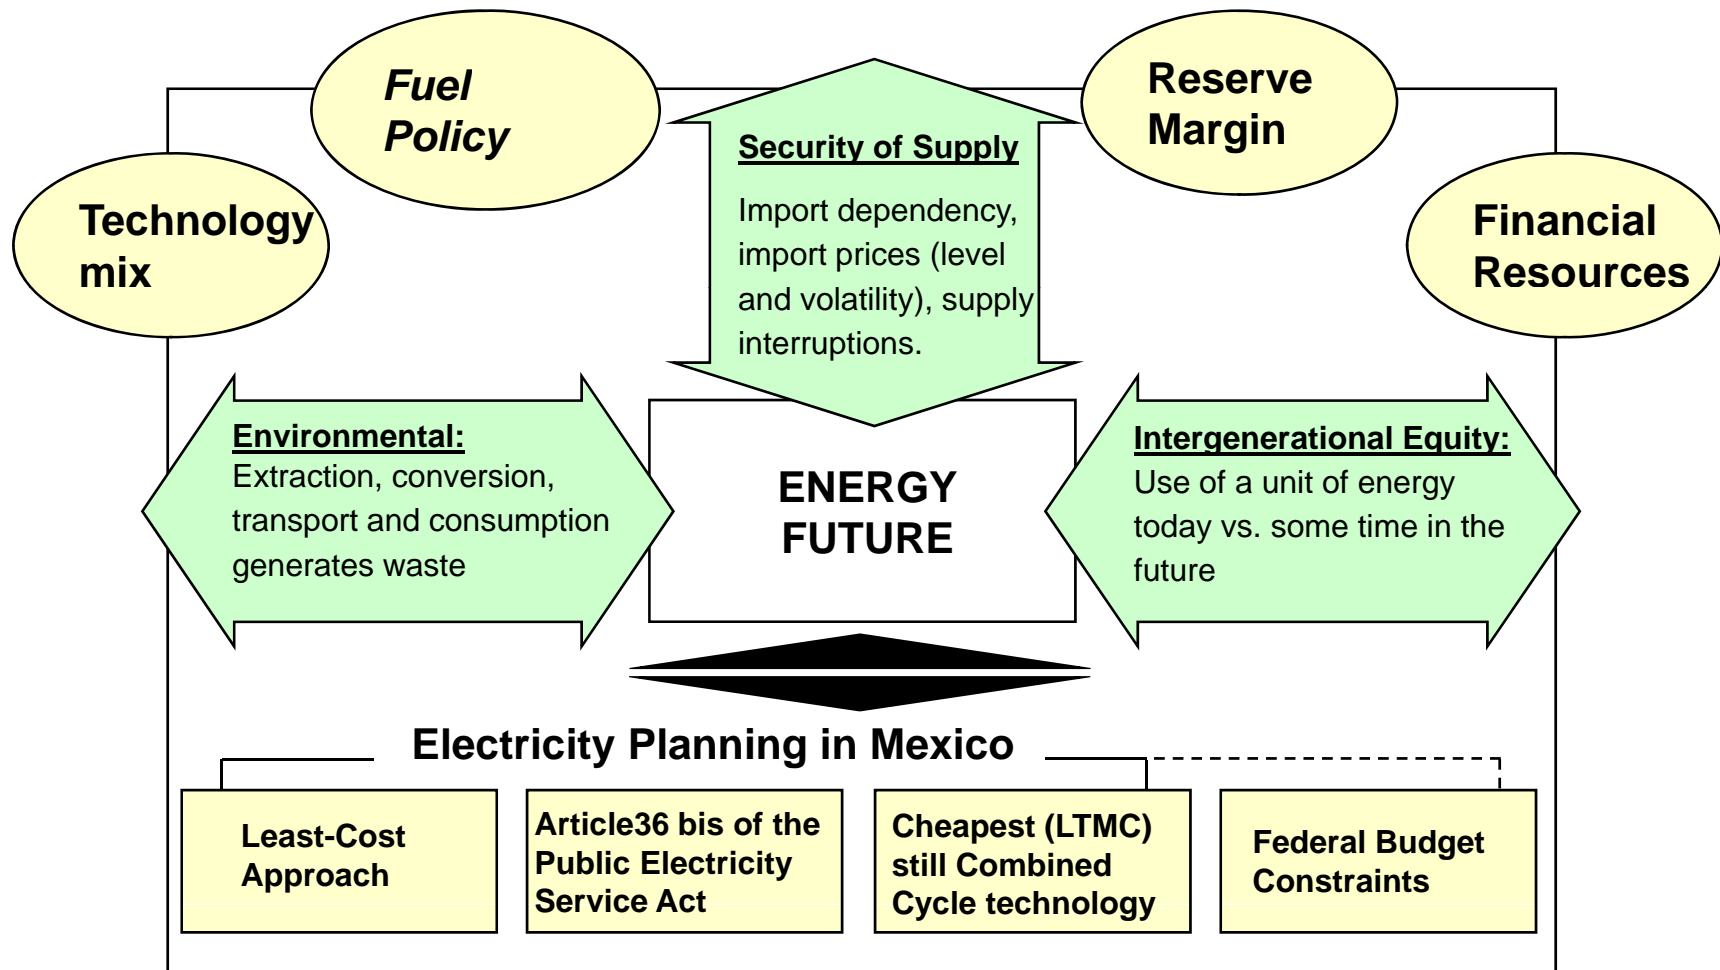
Fuel Policy

Reserve Margin

Technology mix

Financial Resources

Security of Supply

Import dependency, import prices (level and volatility), supply interruptions.

Environmental:
Extraction, conversion, transport and consumption generates waste

ENERGY FUTURE

Intergenerational Equity:
Use of a unit of energy today vs. some time in the future

Electricity Planning in Mexico

Least-Cost Approach

Article36 bis of the Public Electricity Service Act

Cheapest (LTMC) still Combined Cycle technology

Federal Budget Constraints